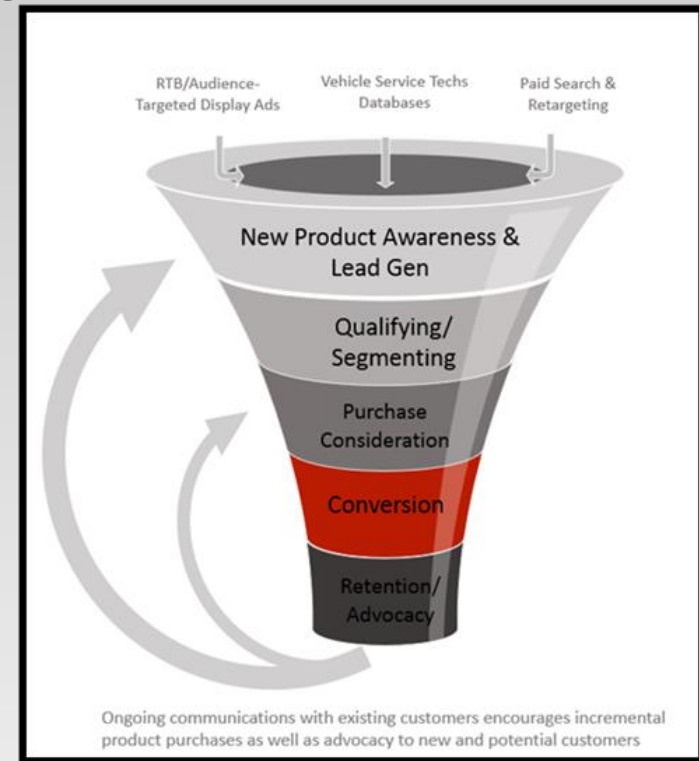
RTB/Audience-Targeted Display Ads

Vehicle Service Techs Databases

Paid Search & Retargeting

New Product Awareness & Lead Gen

Qualifying/ Segmenting

Purchase Consideration

Conversion

Retention/ Advocacy

Ongoing communications with existing customers encourages incremental product purchases as well as advocacy to new and potential customers